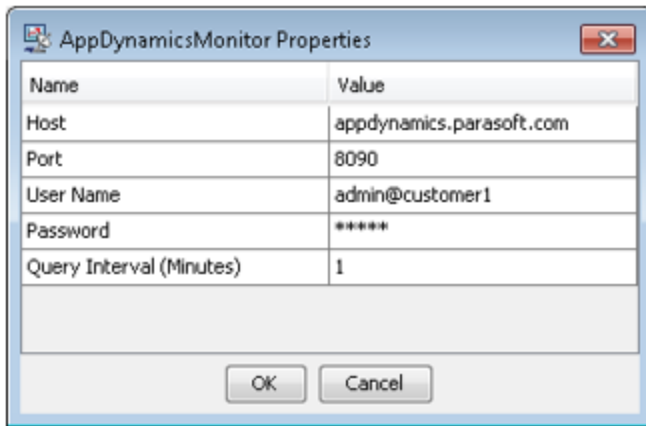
AppDynamicsMonitor Properties

| Name | Value |
|---|---|
| Host | appdynamics.parasoft.com |
| Port | 8090 |
| User Name | admin@customer1 |
| Password | ***** |
| Query Interval (Minutes) | 1 |

OK Cancel